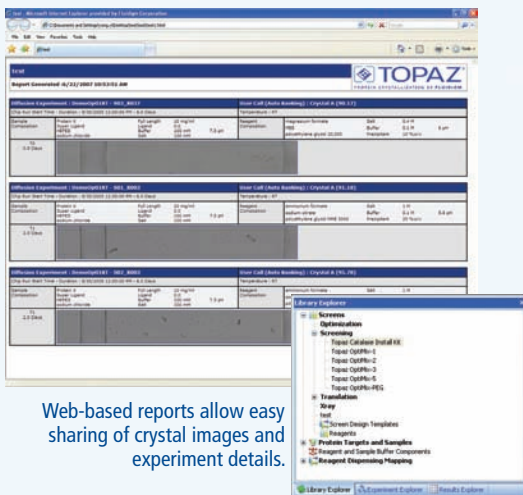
TOPAZ
PROTEIN CRYSTALLIZATION BY FLUIDIGM

Report Generated: 6/22/2007 10:53:01 AM

Diffusion Experiment : DemoOpti1 - S02_B017
User Call (Auto Ranking) : Crystal A (90.17)

Diffusion Experiment : DemoOpti1 - S02_B002
User Call (Auto Ranking) : Crystal A (91.10)

Diffusion Experiment : DemoOpti1 - S02_B003
User Call (Auto Ranking) : Crystal A (91.70)

Library Explorer
Screens
Optimization
Screening
Topaz Catalase Install Kit
Topaz OptiMix-1
Topaz OptiMix-2
Topaz OptiMix-3
Topaz OptiMix-5
Topaz OptiMix-PEG
Translation
Xray
test
Screen Design Templates
Reagents
Protein Targets and Samples
Reagent and Sample Buffer Components
Reagent Dispensing Mapping

Library Explorer
Experiment Explorer
Results Explorer

Web-based reports allow easy sharing of crystal images and experiment details.